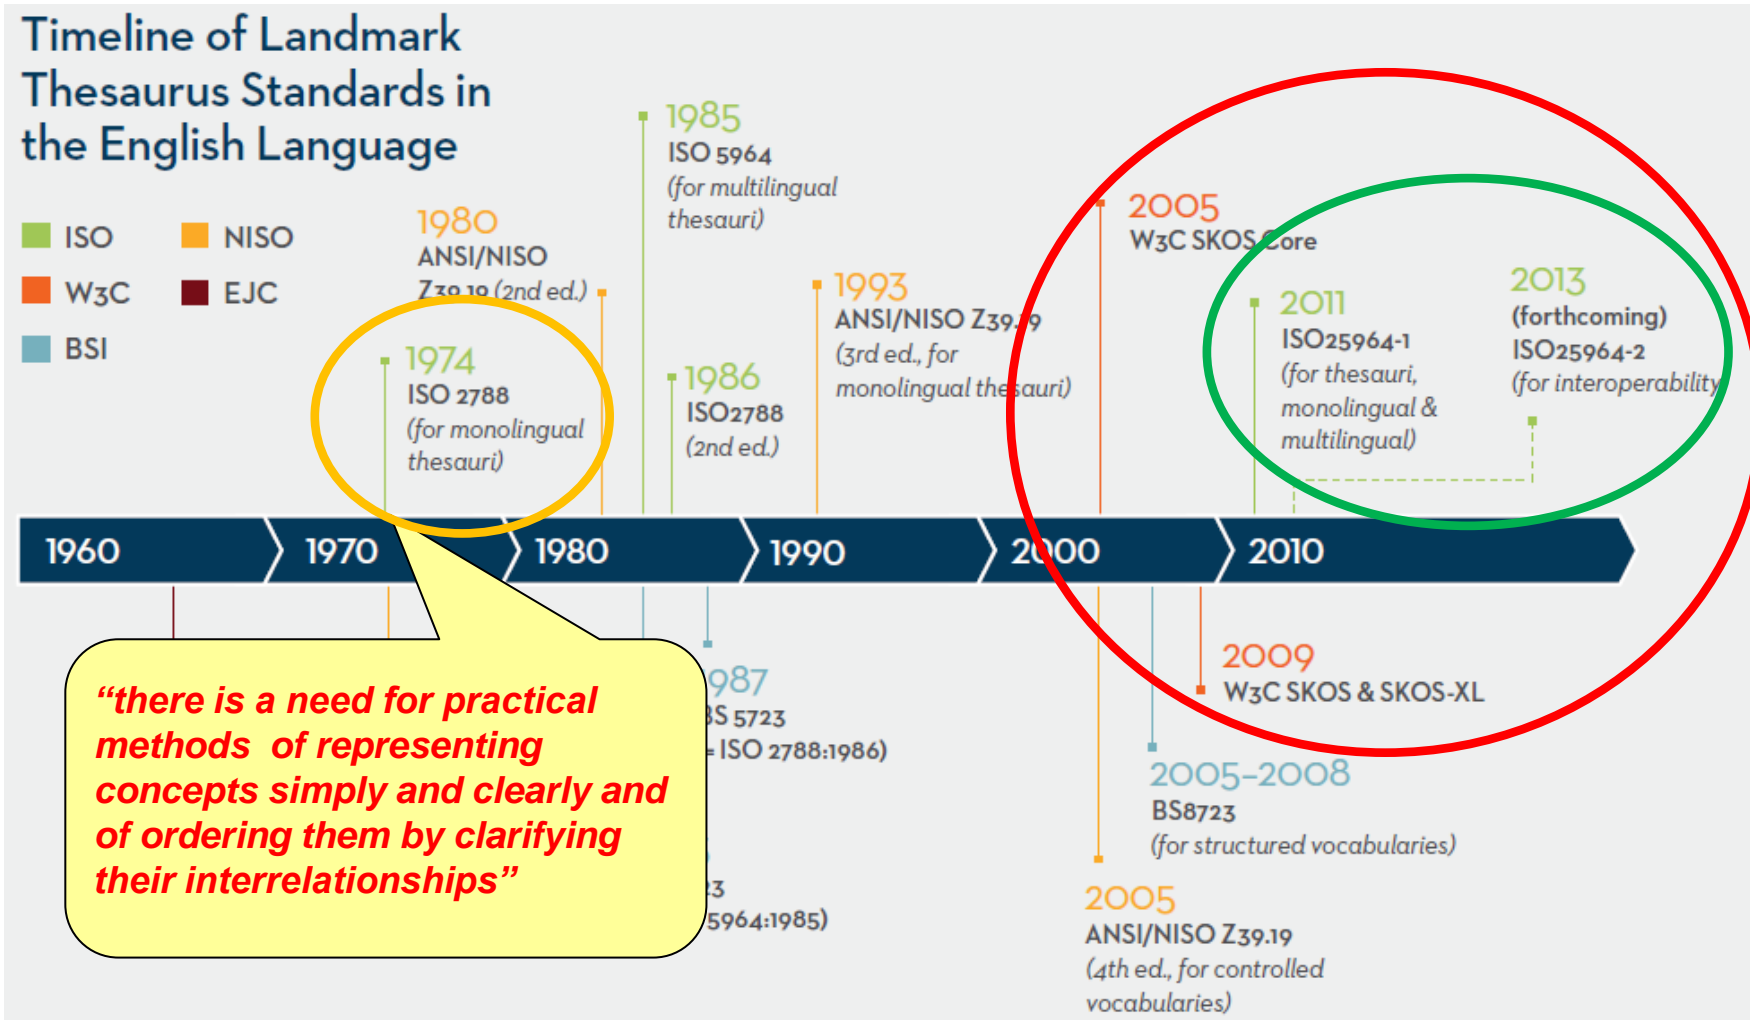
Timeline of Landmark Thesaurus Standards in the English Language

ISO
NISO
W3C
EJC
BSI

1980
ANSI/NISO Z39.19 (2nd ed.)

1985
ISO 5964
(for multilingual thesauri)

1974
ISO 2788
(for monolingual thesauri)

1986
ISO2788
(2nd ed.)

1993
ANSI/NISO Z39.19
(3rd ed., for monolingual thesauri)

2005
W3C SKOS Core

2011
ISO25964-1
(for thesauri, monolingual & multilingual)

2013
(forthcoming)
ISO25964-2
(for interoperability

1960
1970
1980
1990
2000
2010

“there is a need for practical methods of representing concepts simply and clearly and of ordering them by clarifying their interrelationships”

987
S 5723
= ISO 2788:1986)

3
5964:1985)

2009
W3C SKOS & SKOS-XL

2005–2008
BS8723
(for structured vocabularies)

2005
ANSI/NISO Z39.19
(4th ed., for controlled vocabularies)